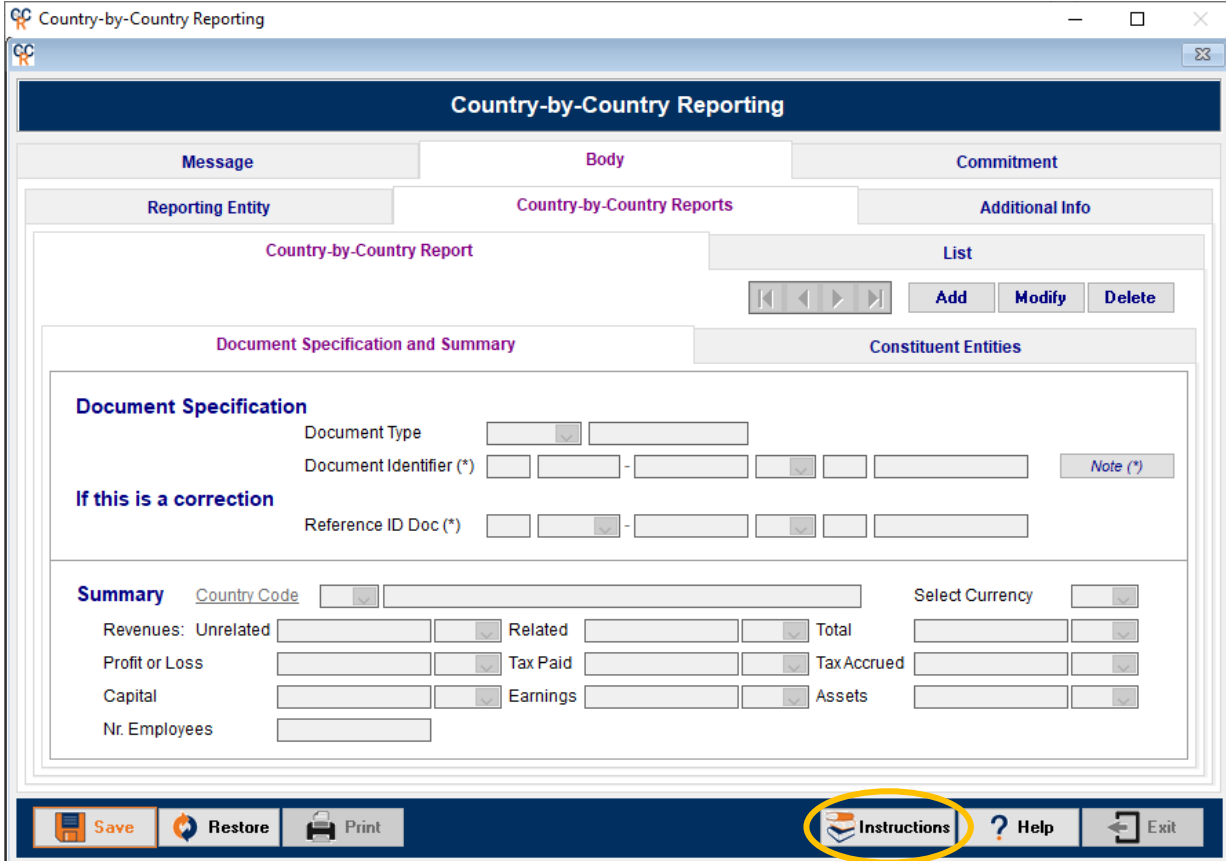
Country-by-Country Reporting

Country-by-Country Reporting

Message
Body
Commitment

Reporting Entity
Country-by-Country Reports
Additional Info

Country-by-Country Report
List

Add
Modify
Delete

Document Specification and Summary
Constituent Entities

Document Specification
Document Type
Document Identifier (*)
Note (*)

If this is a correction
Reference ID Doc (*)

Summary
Country Code
Select Currency
Revenues: Unrelated
Related
Total
Profit or Loss
Tax Paid
Tax Accrued
Capital
Earnings
Assets
Nr. Employees

Save
Restore
Print
Instructions
Help
Exit